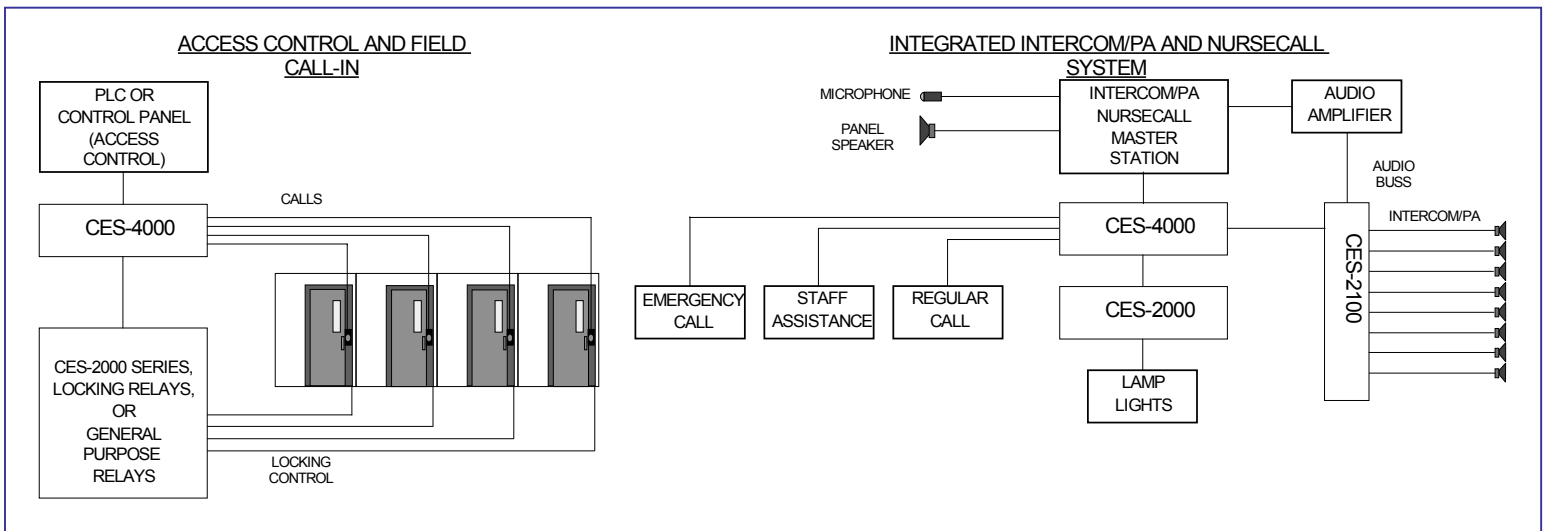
ACCESS CONTROL AND FIELD CALL-IN

PLC OR CONTROL PANEL (ACCESS CONTROL)

CALLS

CES-4000

CES-2000 SERIES, LOCKING RELAYS, OR GENERAL PURPOSE RELAYS

LOCKING CONTROL

INTEGRATED INTERCOM/PA AND NURSECALL SYSTEM

MICROPHONE

PANEL SPEAKER

INTERCOM/PA NURSECALL MASTER STATION

AUDIO AMPLIFIER

AUDIO BUSS

INTERCOM/PA

CES-4000

CES-2100

EMERGENCY CALL

STAFF ASSISTANCE

REGULAR CALL

CES-2000

LAMP LIGHTS